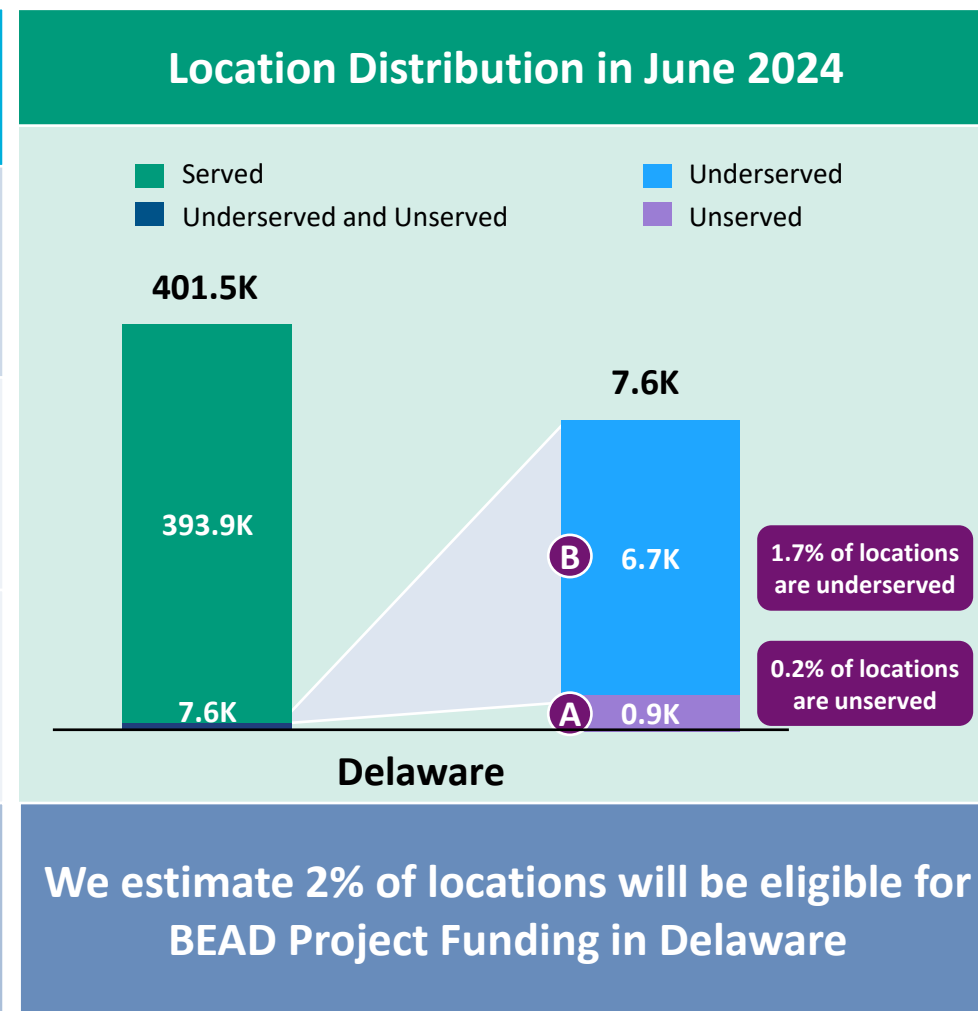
Location Distribution in June 2024

Served
Underserved and Unserved
Underserved
Unserved

401.5K

393.9K

7.6K

7.6K

B 6.7K

A 0.9K

1.7% of locations are underserved

0.2% of locations are unserved

Delaware

We estimate 2% of locations will be eligible for BEAD Project Funding in Delaware